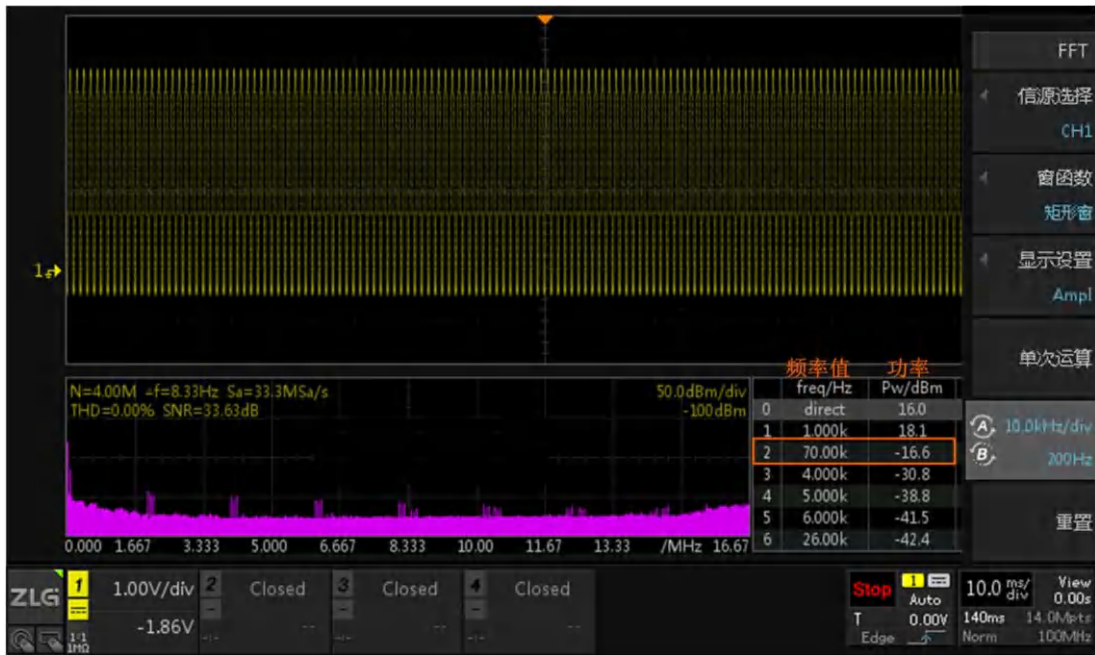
FFT

信源选择
CH1

窗函数
矩形窗

显示设置
Ampl

单次运算

10.0kHz/div
200Hz

重置

1

N=4.00M ⊿f=8.33Hz Sa=33.3MSa/s
THD=0.00% SNR=33.63dB

50.0dBm/div
-100dBm

0.000 1.667 3.333 5.000 6.667 8.333 10.00 11.67 13.33 /MHz 16.67

频率值 功率

|  | freq/Hz | Pw/dBm |
|---|---|---|
| 0 | direct | 16.0 |
| 1 | 1.000k | 18.1 |
| 2 | 70.00k | -16.6 |
| 3 | 4.000k | -30.8 |
| 4 | 5.000k | -38.8 |
| 5 | 6.000k | -41.5 |
| 6 | 26.00k | -42.4 |

ZLG

1 1.00V/div -1.86V 1:1 1MΩ

2 Closed

3 Closed

4 Closed

Stop

1 Auto
T 0.00V
Edge

10.0 ms/div
140ms Norm

View 0.00s
14.0Mpts
100MHz